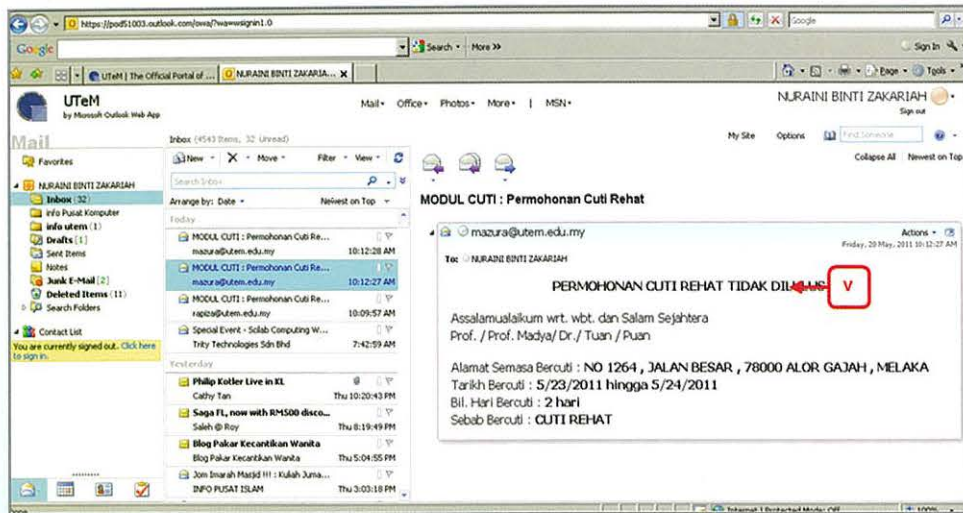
https://pod51003.outlook.com/owa/?wa=wsignin1.0

Google

Search • More »

Sign In

UTeM | The Official Portal of ...

NURAINI BINTI ZAKARIA... ×

Page • Tools •

UTeM
by Microsoft Outlook Web App

Mail • Office • Photos • More • | MSN •

NURAINI BINTI ZAKARIAH
Sign out

My Site Options Find Someone

Mail

Inbox (4543 Items, 32 Unread)

New • × • Move • Filter • View •

Collapse All Newest on Top

Favorites

NURAINI BINTI ZAKARIAH
Inbox (32)
Info Pusat Komputer
info utem (1)
Drafts [1]
Sent Items
Notes
Junk E-Mail [2]
Deleted Items (11)
Search Folders

Contact List

You are currently signed out. Click here to sign in.

Search Inbox

Arrange by: Date • Newest on Top •

Today

MODUL CUTI : Permohonan Cuti Re...
mazura@utem.edu.my 10:12:28 AM

MODUL CUTI : Permohonan Cuti Re...
mazura@utem.edu.my 10:12:27 AM

MODUL CUTI : Permohonan Cuti Re...
rapiza@utem.edu.my 10:09:57 AM

Special Event - Solab Computing W...
Trity Technologies Sdn Bhd 7:42:59 AM

Yesterday

Philip Kotler Live in KL
Cathy Tan Thu 10:20:43 PM

Saga FL, now with RM500 disco...
Saleh @ Roy Thu 8:19:49 PM

Blog Pakar Kecantikan Wanita
Blog Pakar Kecantikan Wanita Thu 5:04:55 PM

Jom Imarah Masjid !!! : Kuliah Juma...
INFO PUSAT ISLAM Thu 3:03:18 PM

MODUL CUTI : Permohonan Cuti Rehat

mazura@utem.edu.my

Actions •
Friday, 20 May, 2011 10:12:27 AM

To: NURAINI BINTI ZAKARIAH

PERMOHONAN CUTI REHAT TIDAK DIL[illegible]

V

Assalamualaikum wrt. wbt. dan Salam Sejahtera
Prof. / Prof. Madya/ Dr./ Tuan / Puan

Alamat Semasa Bercuti : NO 1264 , JALAN BESAR , 78000 ALOR GAJAH , MELAKA
Tarikh Bercuti : 5/23/2011 hingga 5/24/2011
Bil. Hari Bercuti : 2 hari
Sebab Bercuti : CUTI REHAT

Internet | Protected Mode: Off
100%